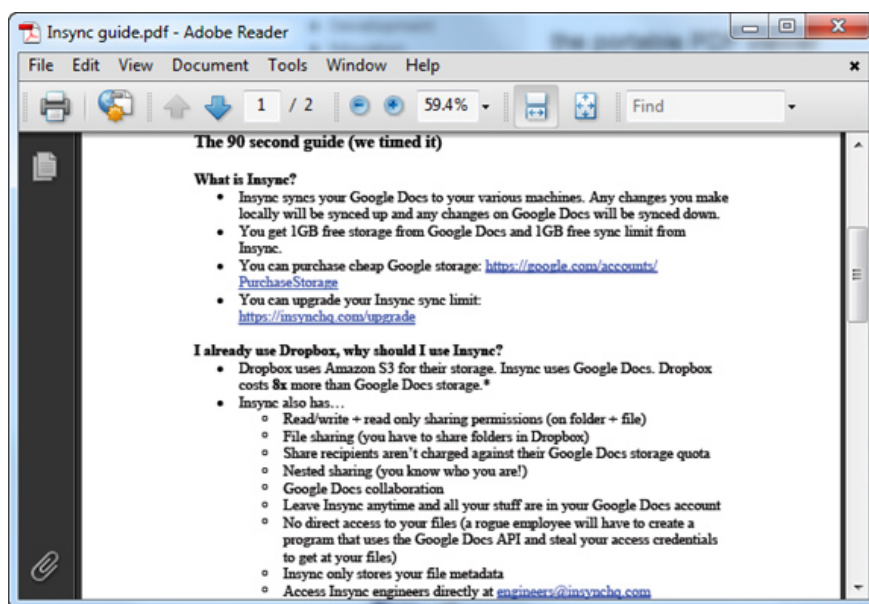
Insync guide.pdf - Adobe Reader

File Edit View Document Tools Window Help

1 / 2 59.4% Find

The 90 second guide (we timed it)

What is Insync?

- Insync syncs your Google Docs to your various machines. Any changes you make locally will be synced up and any changes on Google Docs will be synced down.
- You get 1GB free storage from Google Docs and 1GB free sync limit from Insync.
- You can purchase cheap Google storage: https://google.com/accounts/PurchaseStorage
- You can upgrade your Insync sync limit: https://insynchq.com/upgrade

I already use Dropbox, why should I use Insync?

- Dropbox uses Amazon S3 for their storage. Insync uses Google Docs. Dropbox costs 8x more than Google Docs storage.*
- Insync also has…
  - Read/write + read only sharing permissions (on folder + file)
  - File sharing (you have to share folders in Dropbox)
  - Share recipients aren't charged against their Google Docs storage quota
  - Nested sharing (you know who you are!)
  - Google Docs collaboration
  - Leave Insync anytime and all your stuff are in your Google Docs account
  - No direct access to your files (a rogue employee will have to create a program that uses the Google Docs API and steal your access credentials to get at your files)
  - Insync only stores your file metadata
  - Access Insync engineers directly at engineers@insynchq.com